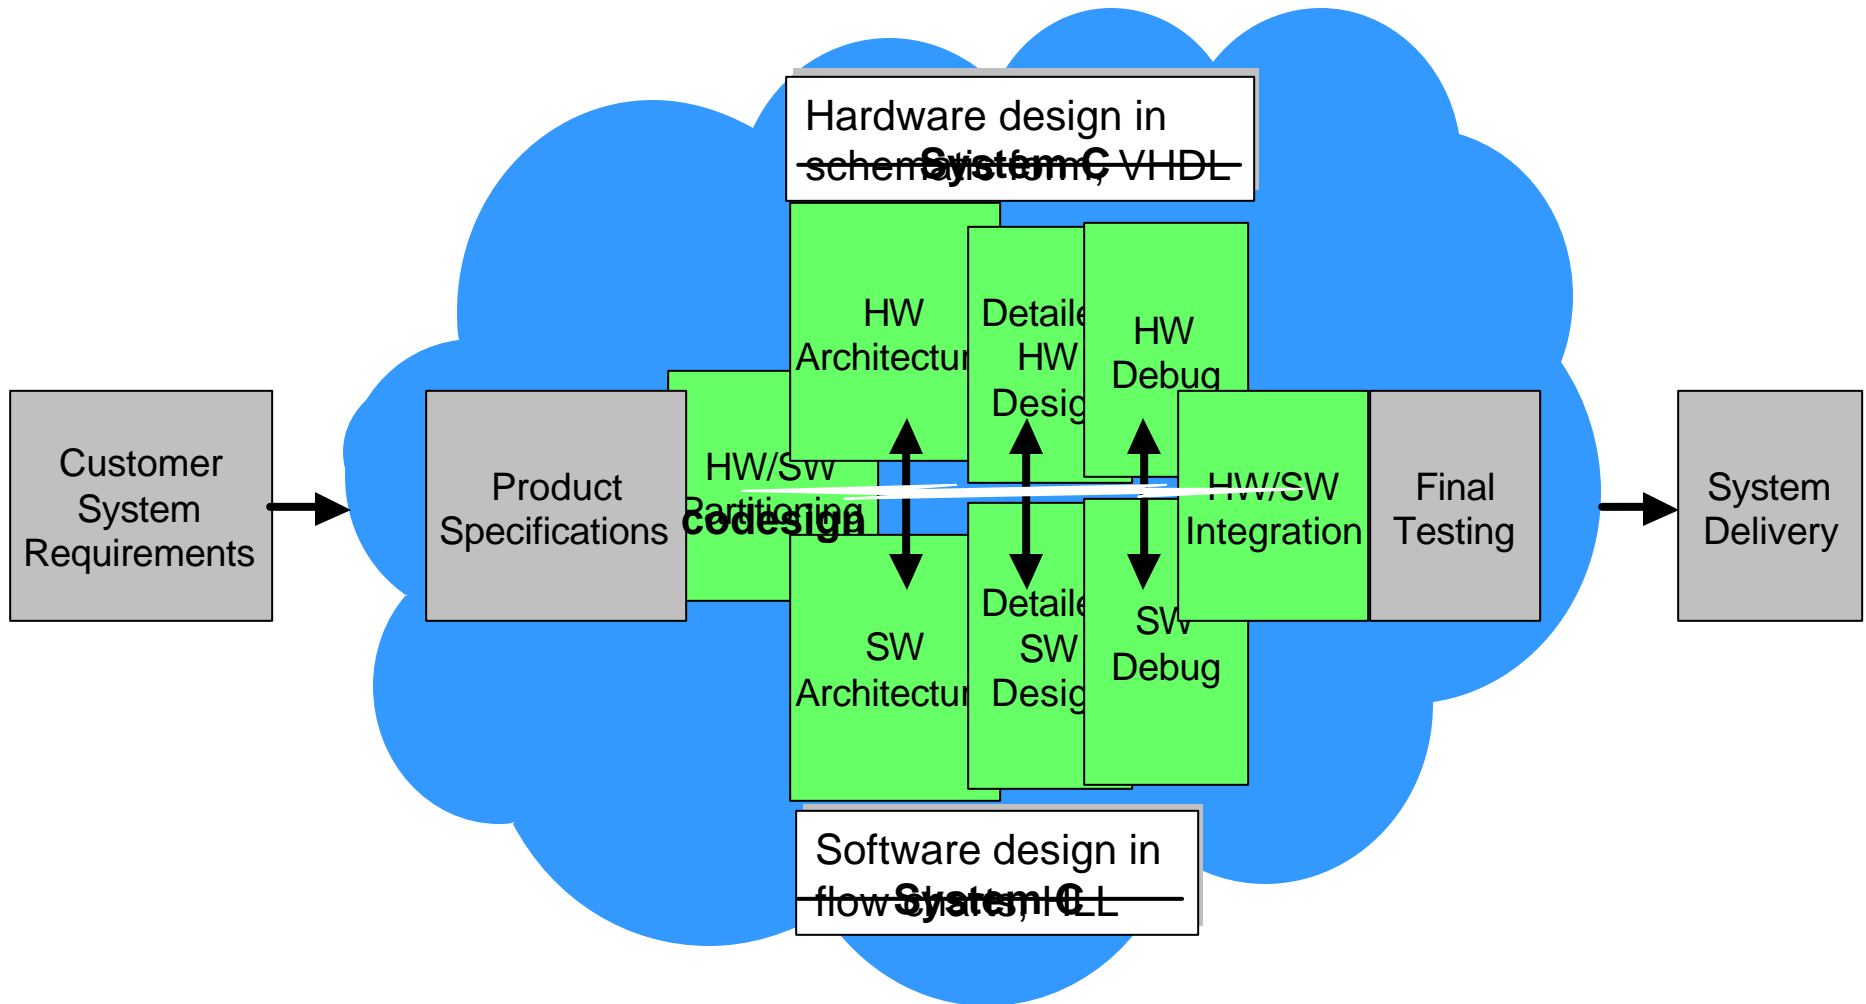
Hardware design in
schematic, VHDL
System C

Customer System Requirements

Product Specifications

HW/SW Partitioning

codesign

HW Architectur

Detaile HW Desig

HW Debug

HW/SW Integration

Final Testing

System Delivery

SW Architectur

Detaile SW Desig

SW Debug

Software design in
flow charts, HLL
System C